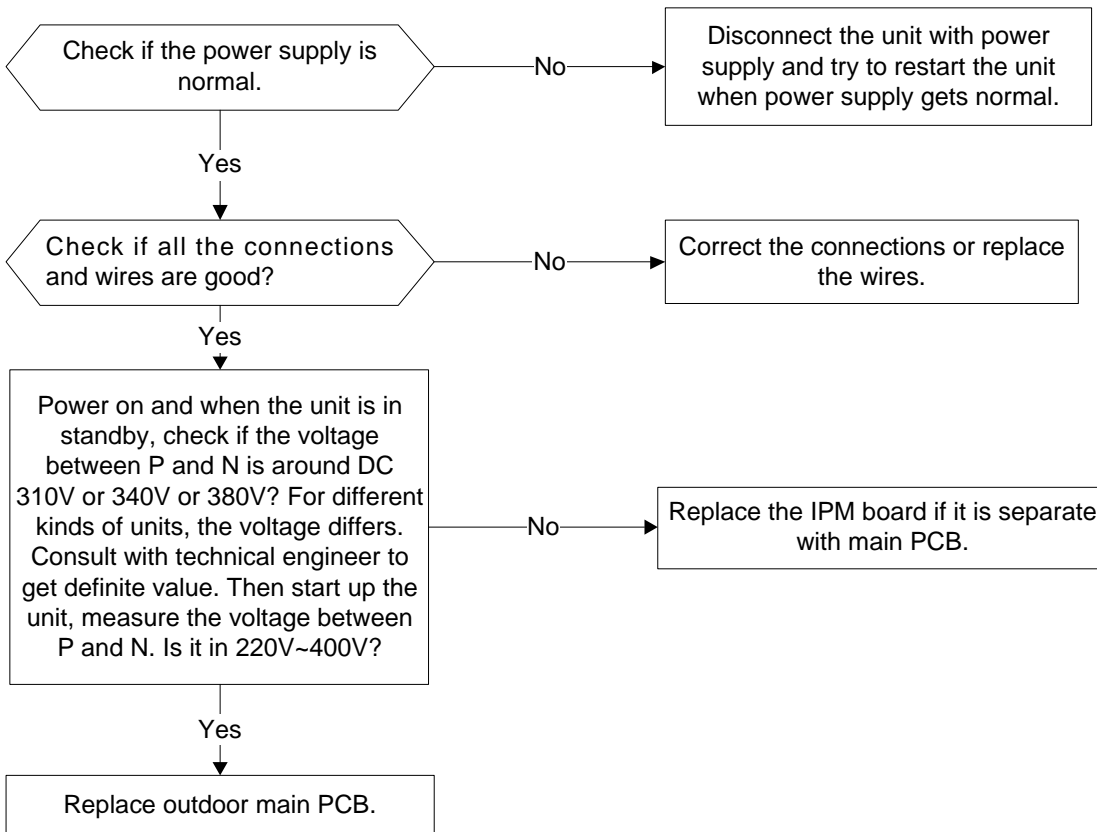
Check if the power supply is normal.

No

Disconnect the unit with power supply and try to restart the unit when power supply gets normal.

Yes

Check if all the connections and wires are good?

No

Correct the connections or replace the wires.

Yes

Power on and when the unit is in standby, check if the voltage between P and N is around DC 310V or 340V or 380V? For different kinds of units, the voltage differs. Consult with technical engineer to get definite value. Then start up the unit, measure the voltage between P and N. Is it in 220V~400V?

No

Replace the IPM board if it is separate with main PCB.

Yes

Replace outdoor main PCB.